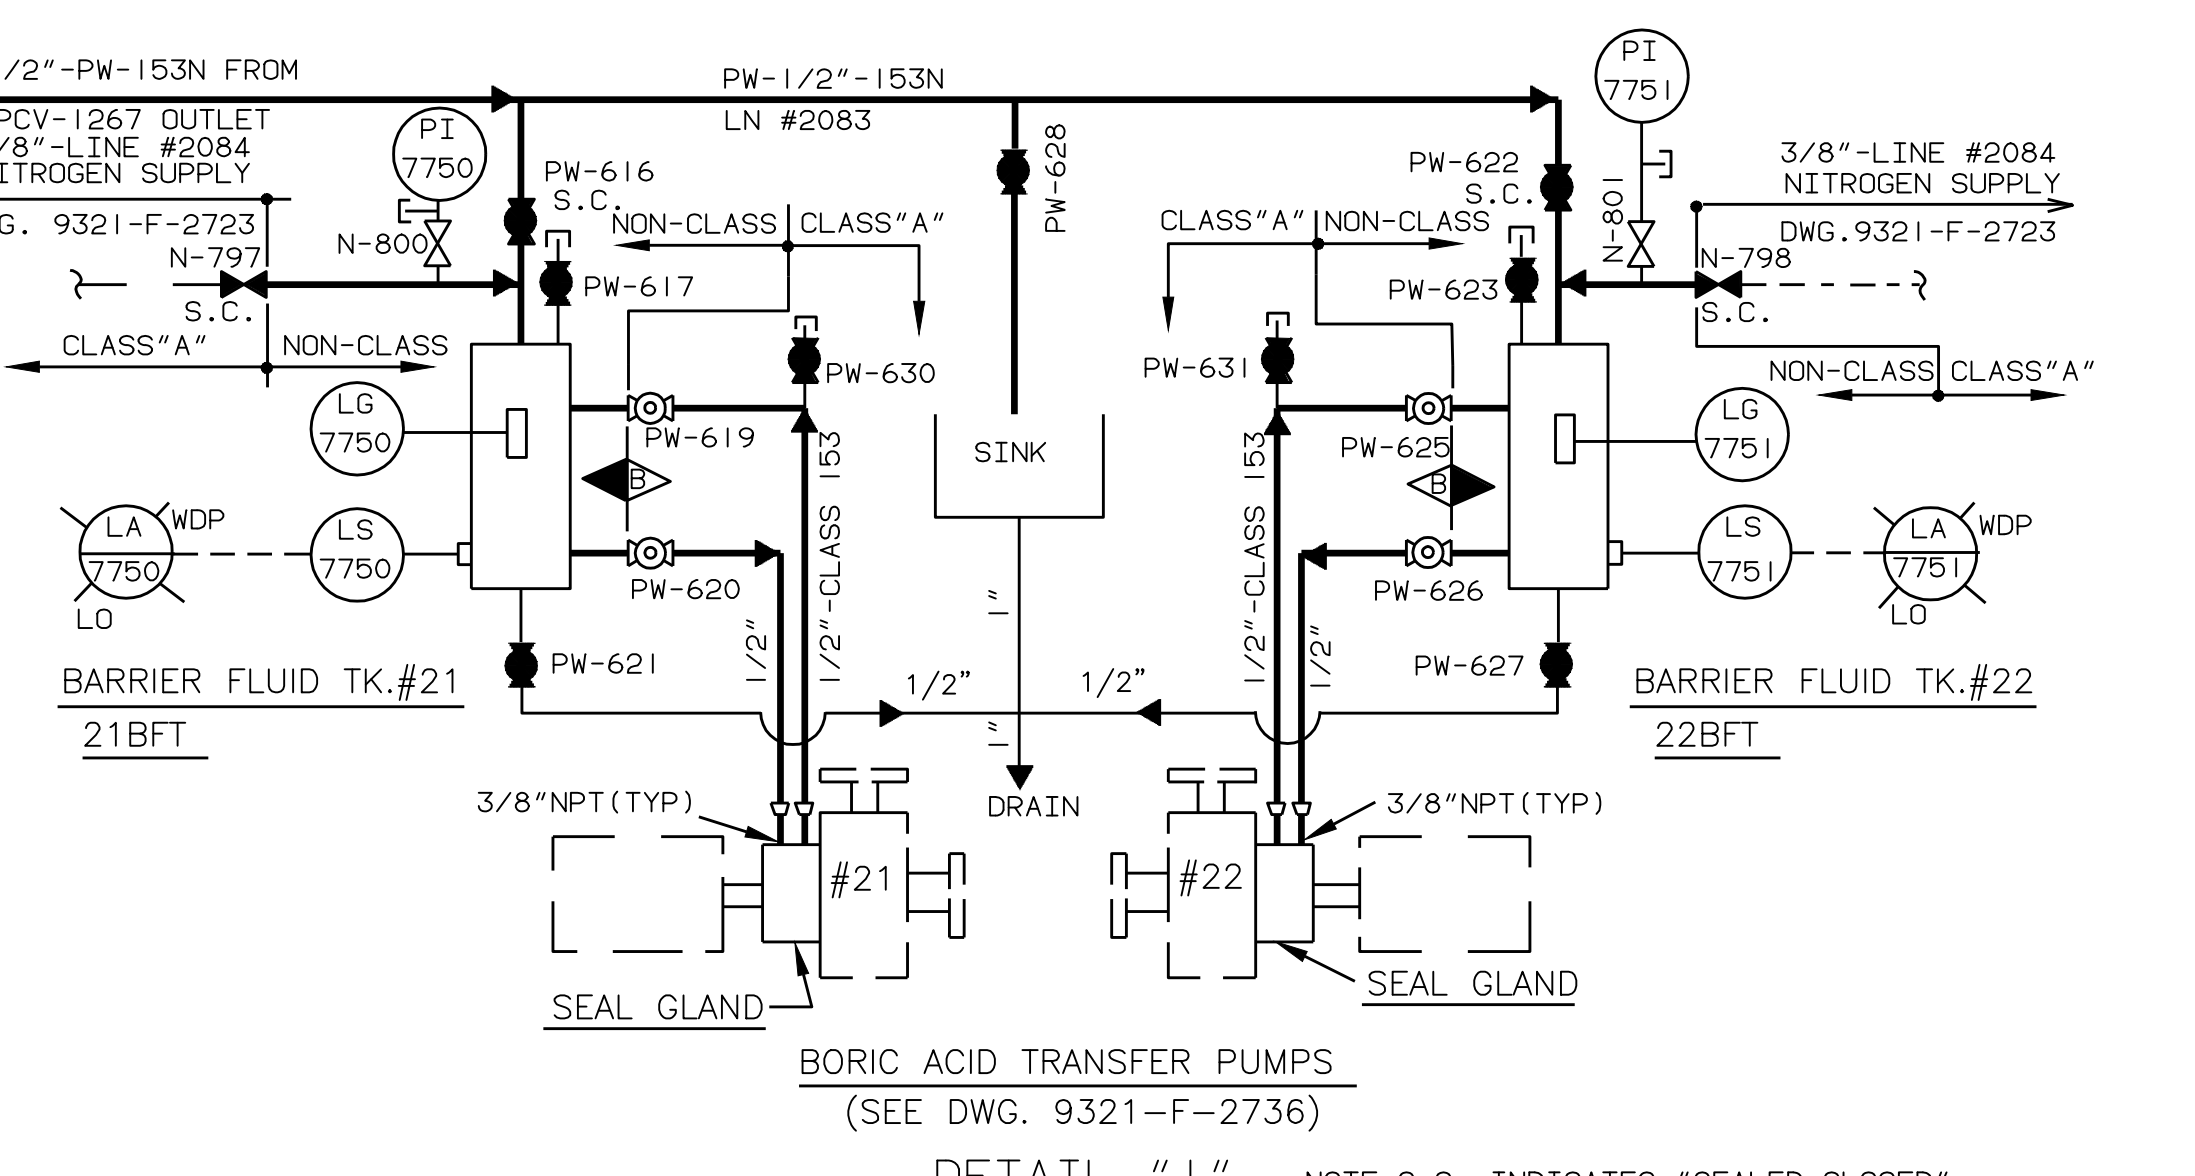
/2"-PW-153N FROM
PCV-1267 OUTLET
/8"-LINE #2084
ITROGEN SUPPLY
G. 9321-F-2723
PW-1/2"-153N
LN #2083
PI
7750
PW-616
S.C.
NON-CLASS
CLASS"A"
PW-628
PI
7751
PW-622
S.C.
3/8"-LINE #2084
NITROGEN SUPPLY
DWG.9321-F-2723
CLASS"A"
NON-CLASS
N-801
N-797
N-800
PW-617
N-798
S.C.
PW-623
S.C.
CLASS"A"
NON-CLASS
PW-630
PW-631
NON-CLASS
CLASS"A"
LG
7750
PW-619
SINK
PW-625
LG
7751
B
1/2"-CLASS 153
1/2"-CLASS 153
B
LA
7750
WDP
LO
LS
7750
PW-620
PW-626
LS
7751
LA
7751
WDP
LO
PW-621
1/2"
1"
1/2"
PW-627
BARRIER FLUID TK.#21
21BFT
1/2"
1/2"
BARRIER FLUID TK.#22
22BFT
1"
3/8"NPT(TYP)
DRAIN
3/8"NPT(TYP)
#21
#22
SEAL GLAND
SEAL GLAND
BORIC ACID TRANSFER PUMPS
(SEE DWG. 9321-F-2736)
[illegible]